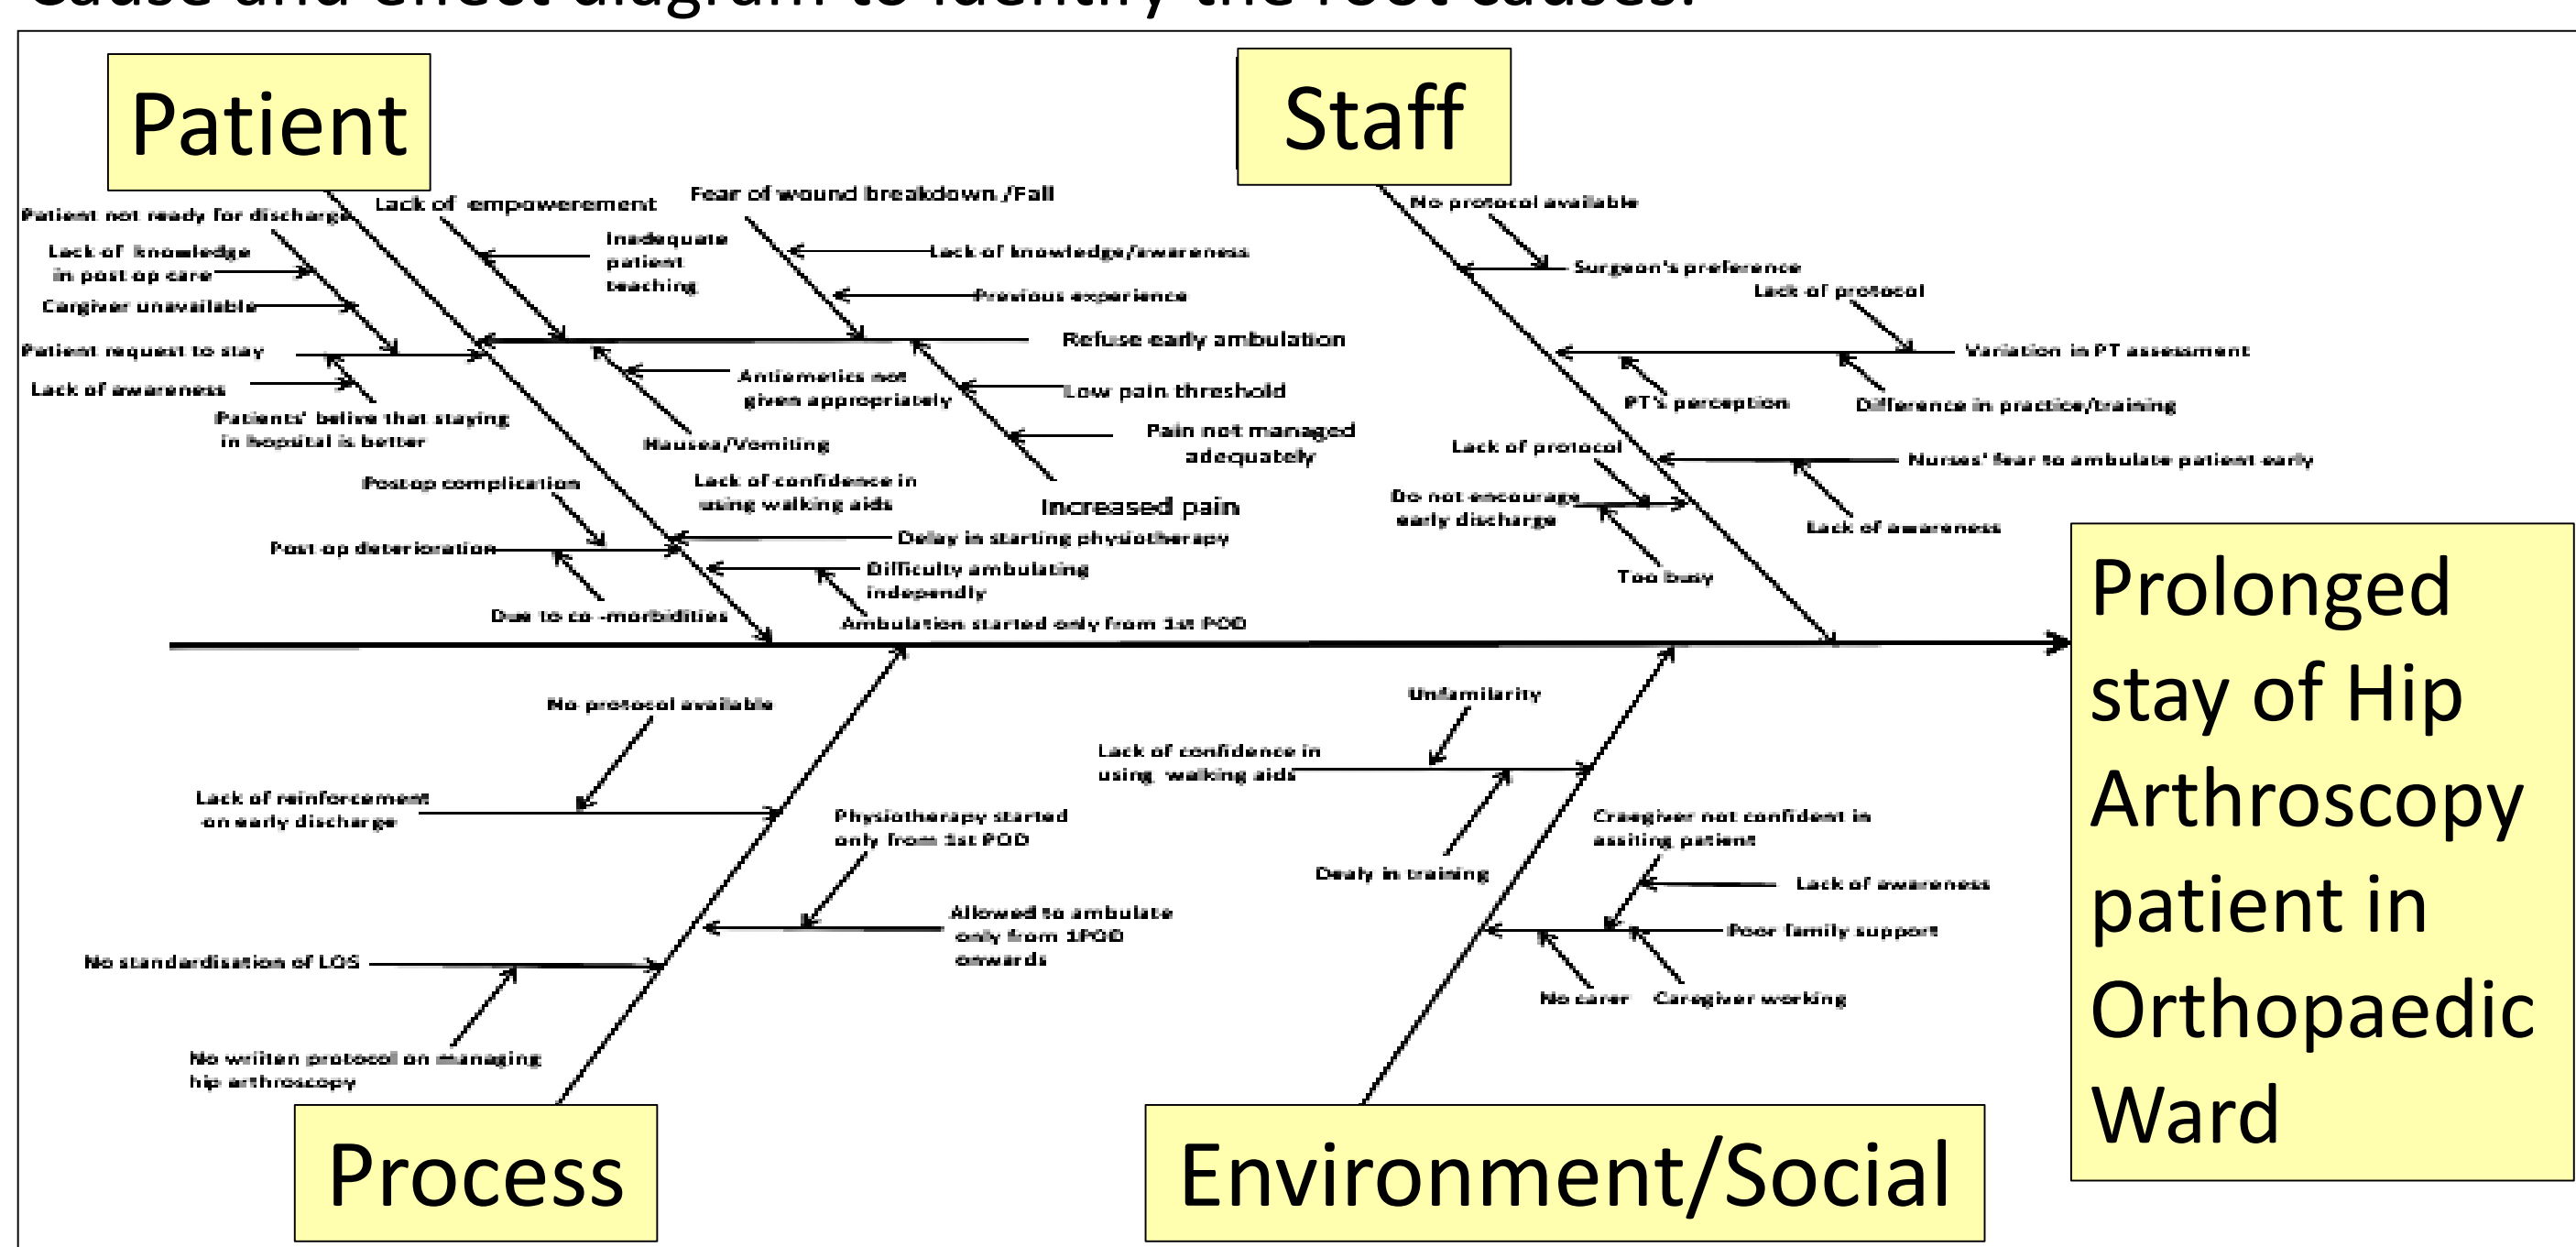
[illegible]

Patient

Patient not ready for discharge

Lack of knowledge in post op care

Cargiver unavailable

Patient request to stay

Lack of awareness

Patients' belive that staying in hospital is better

Lack of empowerement

Inadequate patient teaching

Fear of wound breakdown /Fall

Lack of knowledge/awareness

Previous experience

Refuse early ambulation

Antiemetics not given appropriately

Nausea/Vomiting

Low pain threshold

Pain not managed adequately

Increased pain

Postop complication

Lack of confidence in using walking aids

Post op deterioration

Delay in starting physiotherapy

Difficulty ambulating independly

Due to co -morbidities

Ambulation started only from 1st POD

Staff

No protocol available

Surgeon's preference

Lack of protocol

Variation in PT assessment

PT's perception

Difference in practice/training

Lack of protocol

Nurses' fear to ambulate patient early

Do not encourage early discharge

Lack of awareness

Too busy

Prolonged stay of Hip Arthroscopy patient in Orthopaedic Ward

No protocol available

Lack of reinforcement on early discharge

Physiotherapy started only from 1st POD

Allowed to ambulate only from 1POD onwards

No standardisation of LOS

No written protocol on managing hip arthroscopy

Process

Unfamilarity

Lack of confidence in using walking aids

Dealy in training

Craegiver not confident in assiting patient

Lack of awareness

Poor family support

No carer

Caregiver working

Environment/Social